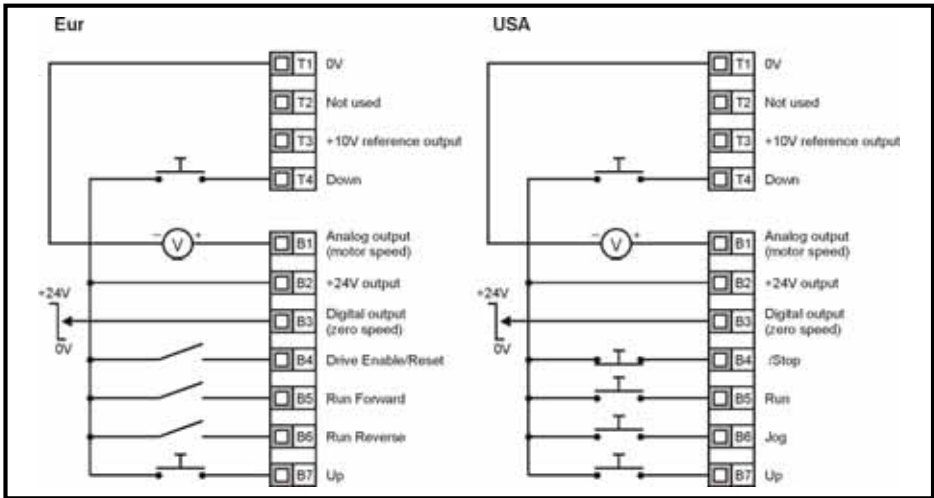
Eur

T1 0V
T2 Not used
T3 +10V reference output
T4 Down
B1 Analog output (motor speed)
B2 +24V output
B3 Digital output (zero speed)
B4 Drive Enable/Reset
B5 Run Forward
B6 Run Reverse
B7 Up

$-$ V $+$

+24V

0V

USA

T1 0V
T2 Not used
T3 +10V reference output
T4 Down
B1 Analog output (motor speed)
B2 +24V output
B3 Digital output (zero speed)
B4 /Stop
B5 Run
B6 Jog
B7 Up

$-$ V $+$

+24V

0V